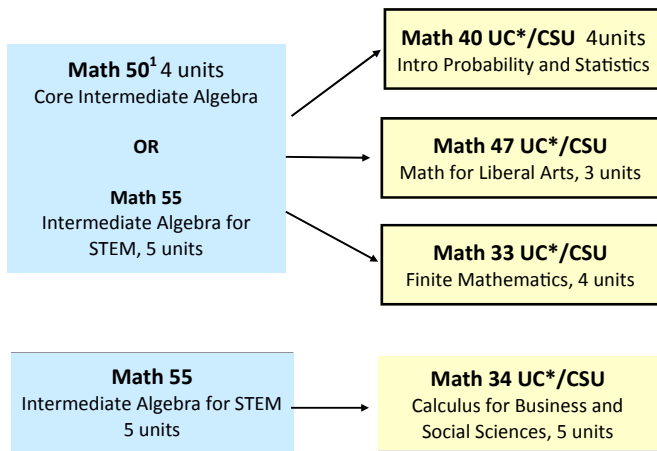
Math $50^{1}$ 4 units
Core Intermediate Algebra

OR

Math 55
Intermediate Algebra for STEM, 5 units

Math 40 UC*/CSU 4units
Intro Probability and Statistics

Math 47 UC*/CSU
Math for Liberal Arts, 3 units

Math 33 UC*/CSU
Finite Mathematics, 4 units

Math 55
Intermediate Algebra for STEM
5 units

Math 34 UC*/CSU
Calculus for Business and Social Sciences, 5 units